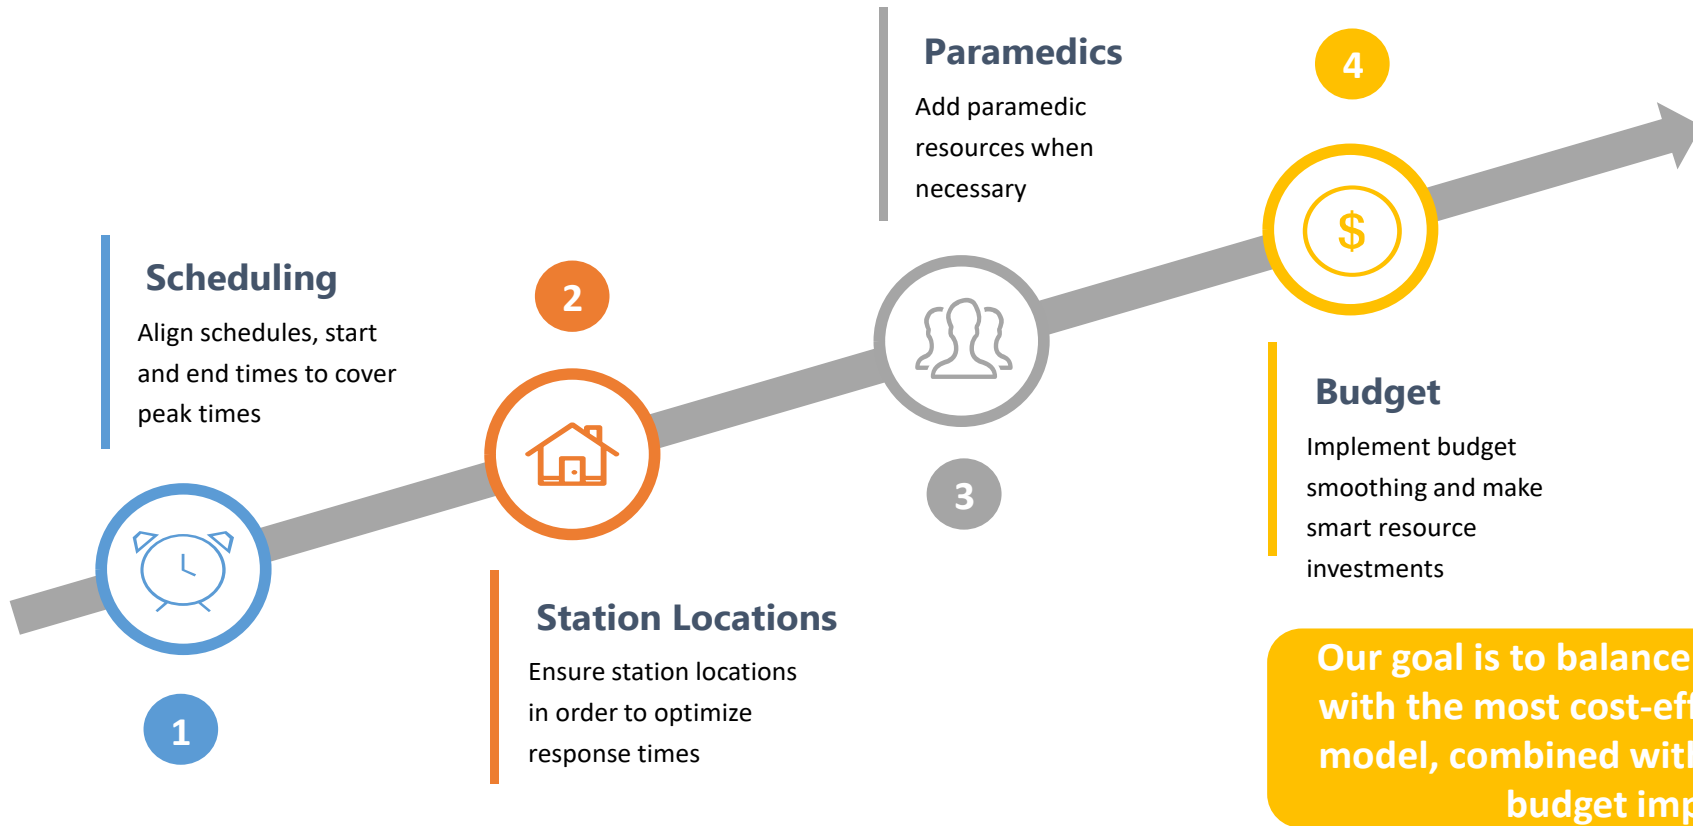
Paramedics

Add paramedic resources when necessary

4

$

Scheduling

Align schedules, start and end times to cover peak times

2

3

Budget

Implement budget smoothing and make smart resource investments

1

Station Locations

Ensure station locations in order to optimize response times

Our goal is to balance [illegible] with the most cost-ef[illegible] model, combined wit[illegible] budget imp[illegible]